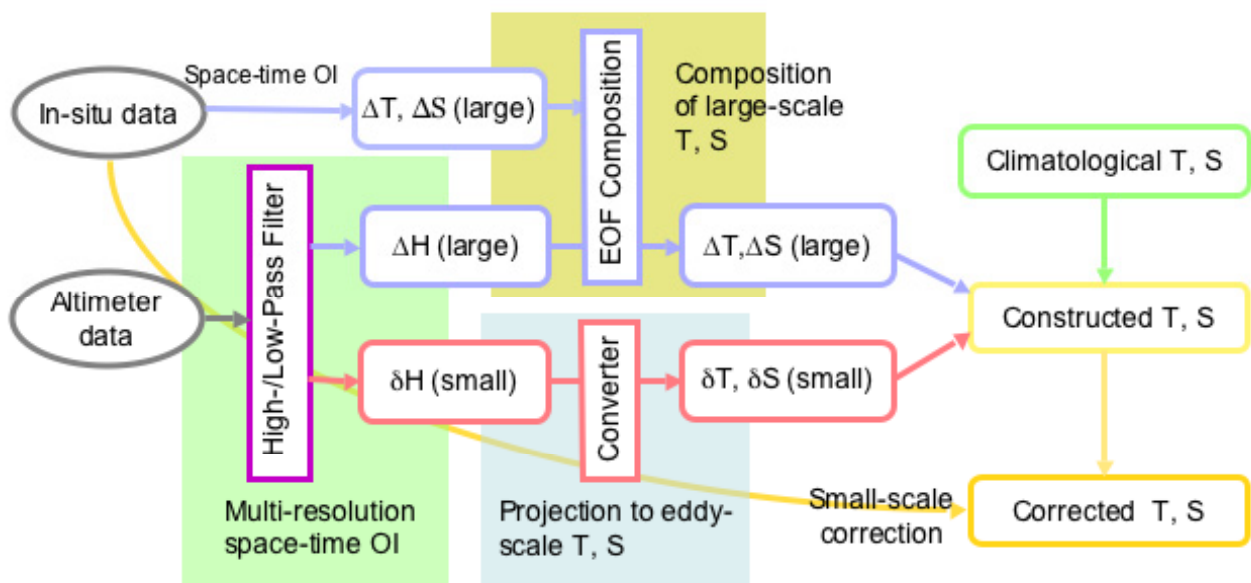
In-situ data

Space-time OI

ΔT, ΔS (large)

EOF Composition

Composition of large-scale T, S

Climatological T, S

High-/Low-Pass Filter

ΔH (large)

ΔT,ΔS (large)

Altimeter data

Constructed T, S

δH (small)

Converter

δT, δS (small)

Small-scale correction

Corrected T, S

Multi-resolution space-time OI

Projection to eddy-scale T, S